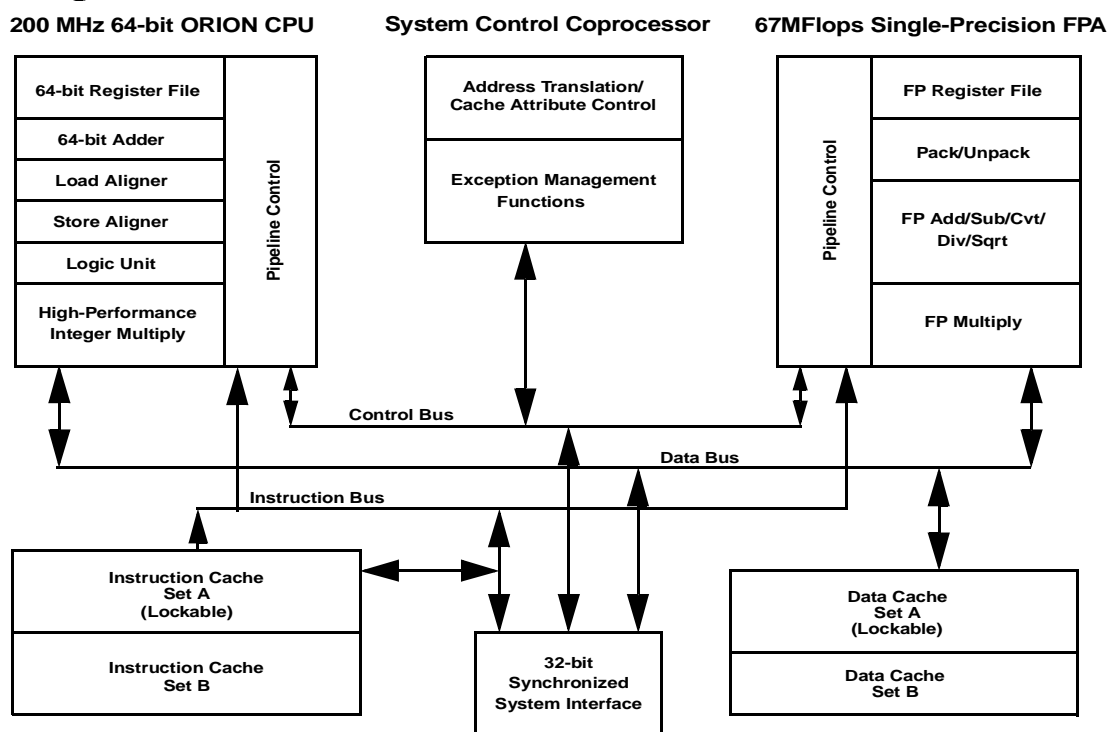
200 MHz 64-bit ORION CPU

64-bit Register File

64-bit Adder

Load Aligner

Store Aligner

Logic Unit

High-Performance Integer Multiply

Pipeline Control

System Control Coprocessor

Address Translation/ Cache Attribute Control

Exception Management Functions

67MFlops Single-Precision FPA

Pipeline Control

FP Register File

Pack/Unpack

FP Add/Sub/Cvt/ Div/Sqrt

FP Multiply

Control Bus

Data Bus

Instruction Bus

Instruction Cache Set A (Lockable)

Instruction Cache Set B

32-bit Synchronized System Interface

Data Cache Set A (Lockable)

Data Cache Set B